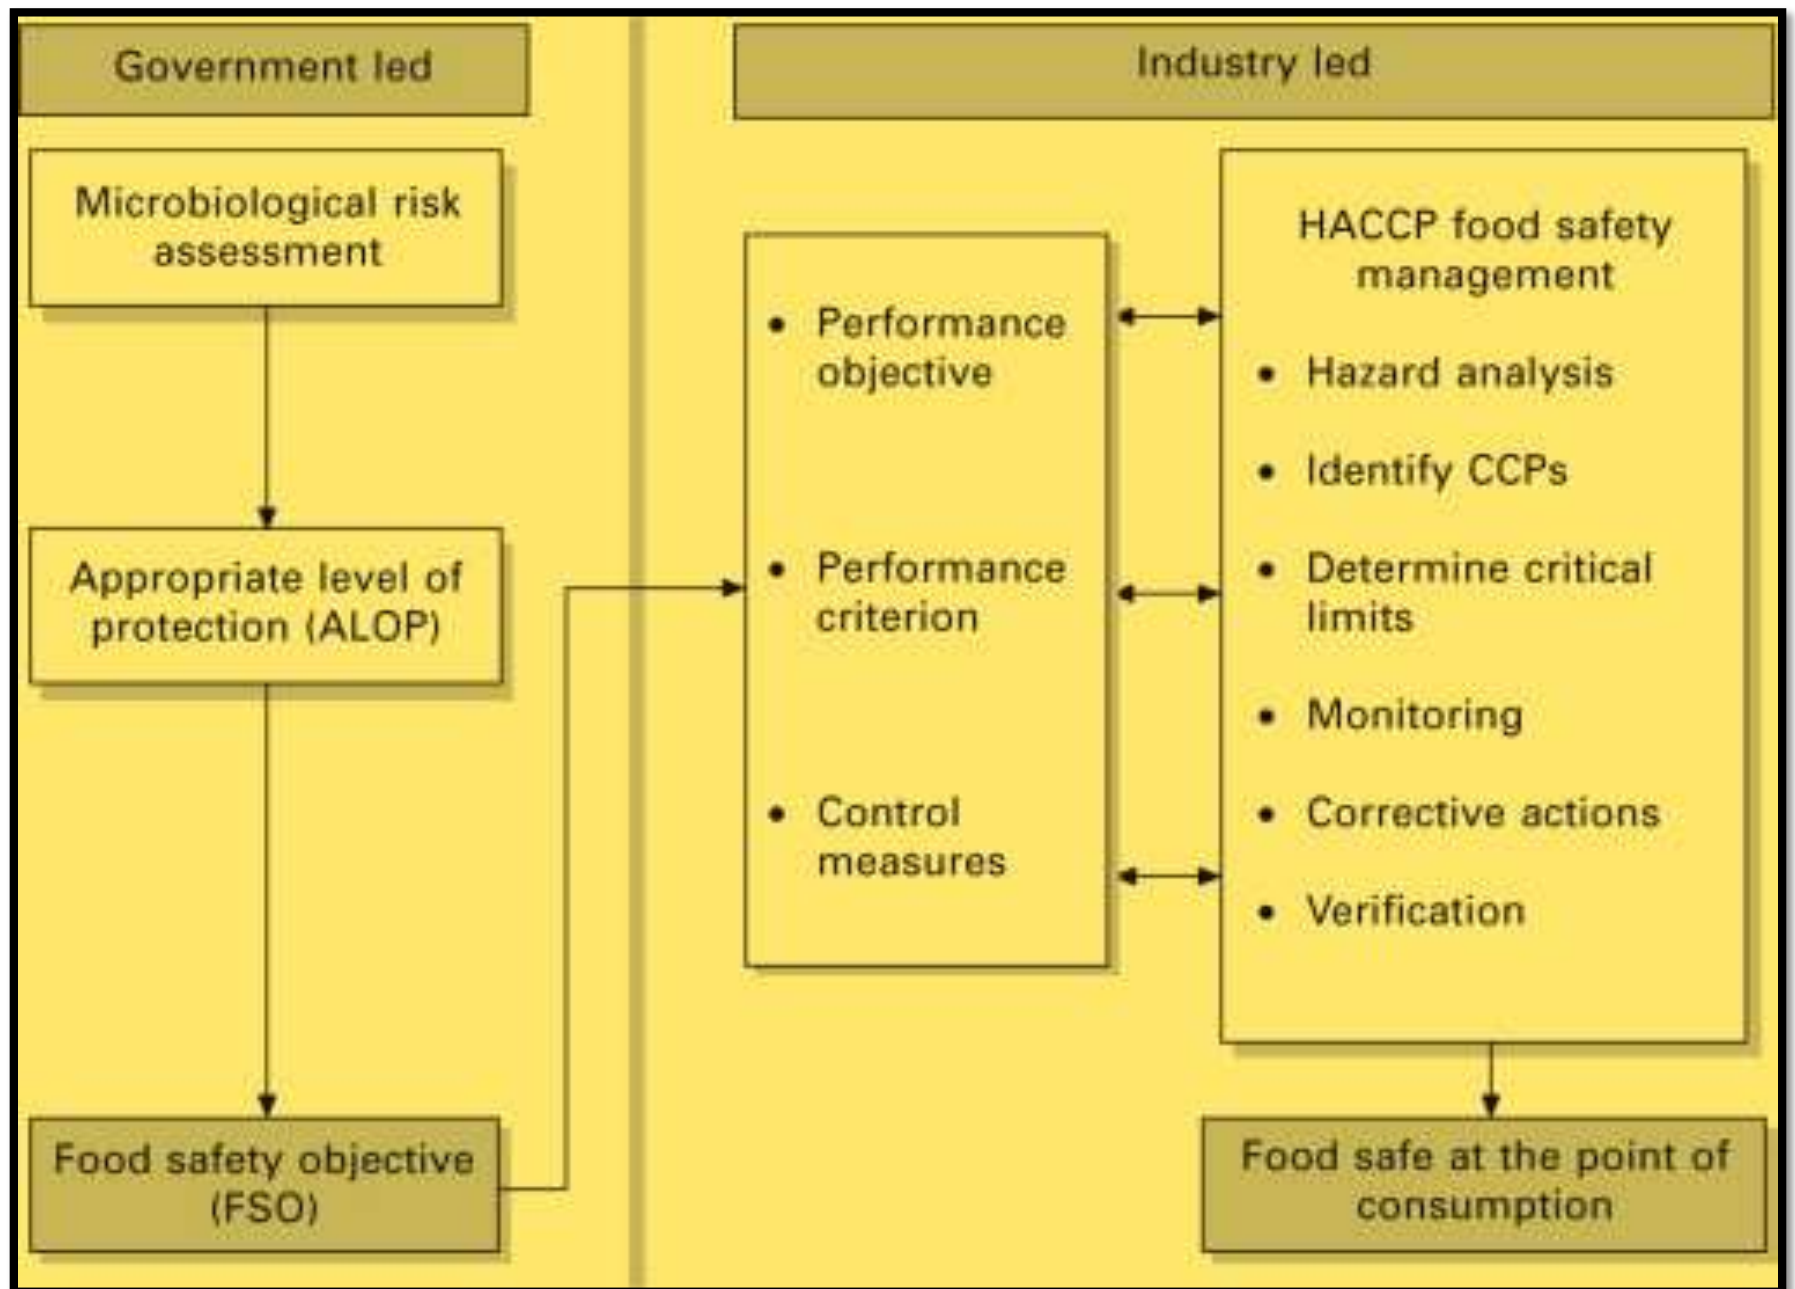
Government led

Industry led

Microbiological risk assessment

Appropriate level of protection (ALOP)

Food safety objective (FSO)

• Performance objective

• Performance criterion

• Control measures

HACCP food safety management

• Hazard analysis

• Identify CCPs

• Determine critical limits

• Monitoring

• Corrective actions

• Verification

Food safe at the point of consumption